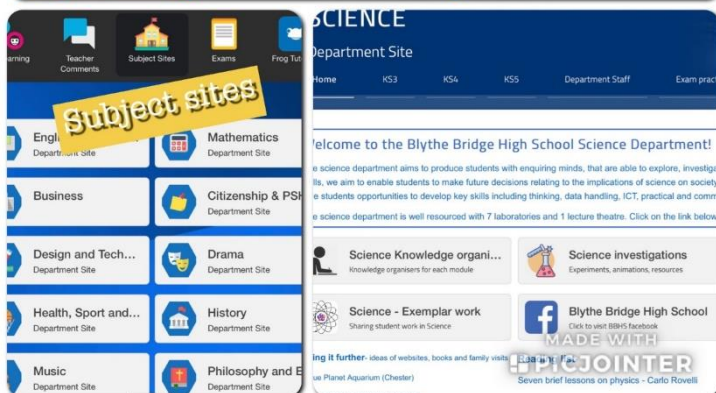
arning

Teacher Comments

Subject Sites

Exams

Frog Tut

Subject sites

Engl
Department Site

Mathematics
Department Site

Business

Citizenship & PSH
Department Site

Design and Tech...
Department Site

Drama
Department Site

Health, Sport and...
Department Site

History
Department Site

Music
Department Site

Philosophy and E
Department Site

SCIENCE

Department Site

Home KS3 KS4 KS5 Department Staff Exam practi

Welcome to the Blythe Bridge High School Science Department!

e science department aims to produce students with enquiring minds, that are able to explore, investig lls, we aim to enable students to make future decisions relating to the implications of science on societ e students opportunities to develop key skills including thinking, data handling, ICT, practical and comm

e science department is well resourced with 7 laboratories and 1 lecture theatre. Click on the link below

Science Knowledge organi...
Knowledge organisers for each module

Science investigations
Experiments, animations, resources

Science - Exemplar work
Sharing student work in Science

Blythe Bridge High School
Click to visit BBHS facebook

ing it further- ideas of websites, books and family visits

Reading list

ue Planet Aquarium (Chester)

Seven brief lessons on physics - Carlo Rovelli

MADE WITH
PICJOINTER